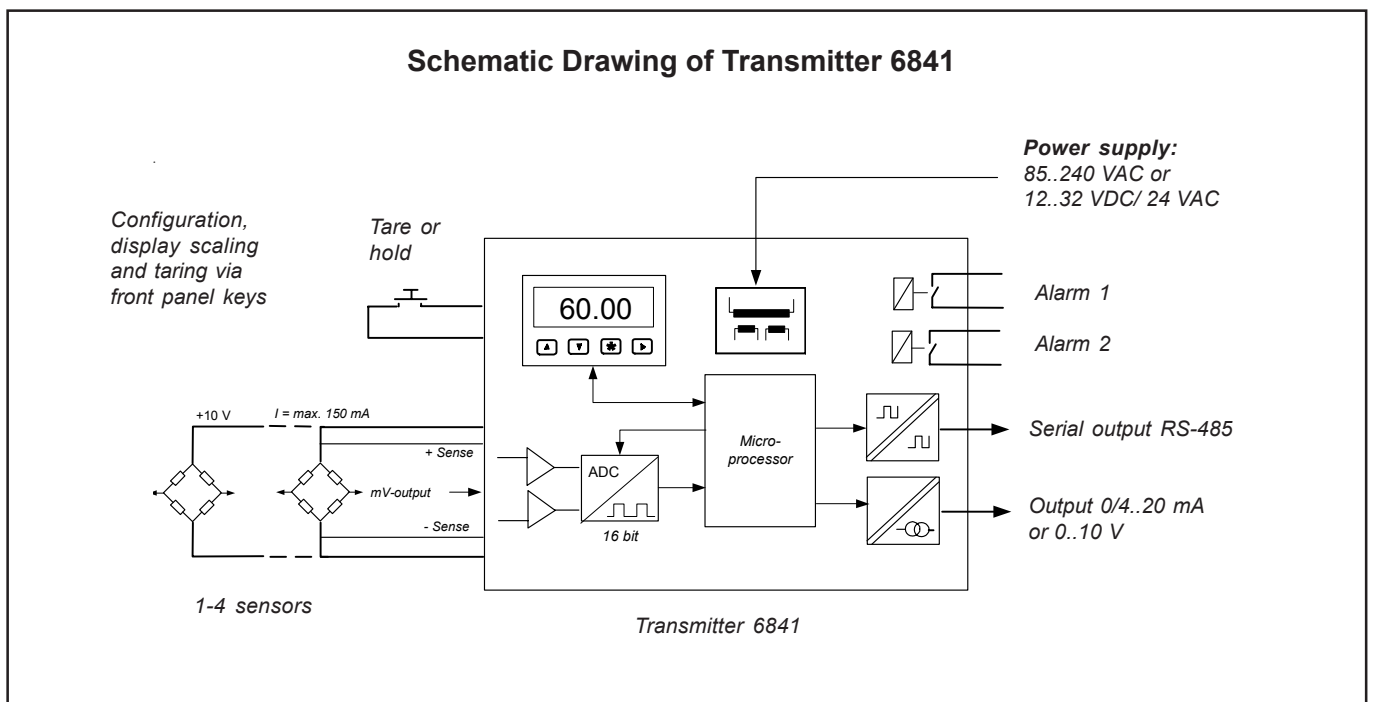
Schematic Drawing of Transmitter 6841

Power supply:
85..240 VAC or
12..32 VDC/ 24 VAC

Configuration, display scaling and taring via front panel keys

Tare or hold

60.00

Alarm 1

Alarm 2

+10 V

I = max. 150 mA

+ Sense

mV-output

- Sense

ADC

16 bit

Micro-processor

Serial output RS-485

Output 0/4..20 mA or 0..10 V

1-4 sensors

Transmitter 6841